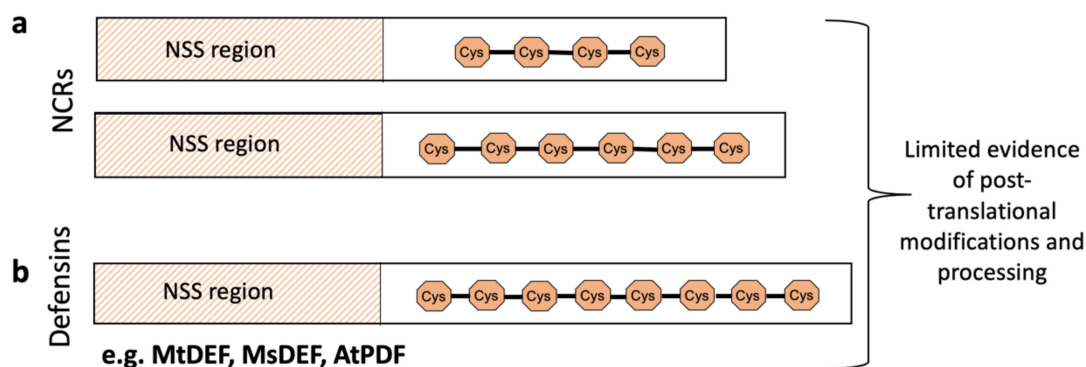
a

NCRs

NSS region

Cys Cys Cys Cys

NSS region

Cys Cys Cys Cys Cys Cys

b

Defensins

NSS region

Cys Cys Cys Cys Cys Cys Cys Cys

e.g. MtDEF, MsDEF, AtPDF

Limited evidence of post-translational modifications and processing